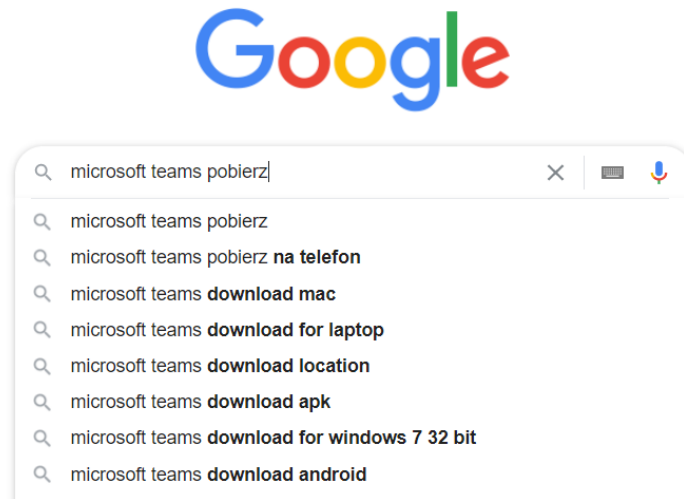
Google

microsoft teams pobierz

microsoft teams pobierz
microsoft teams pobierz na telefon
microsoft teams download mac
microsoft teams download for laptop
microsoft teams download location
microsoft teams download apk
microsoft teams download for windows 7 32 bit
microsoft teams download android